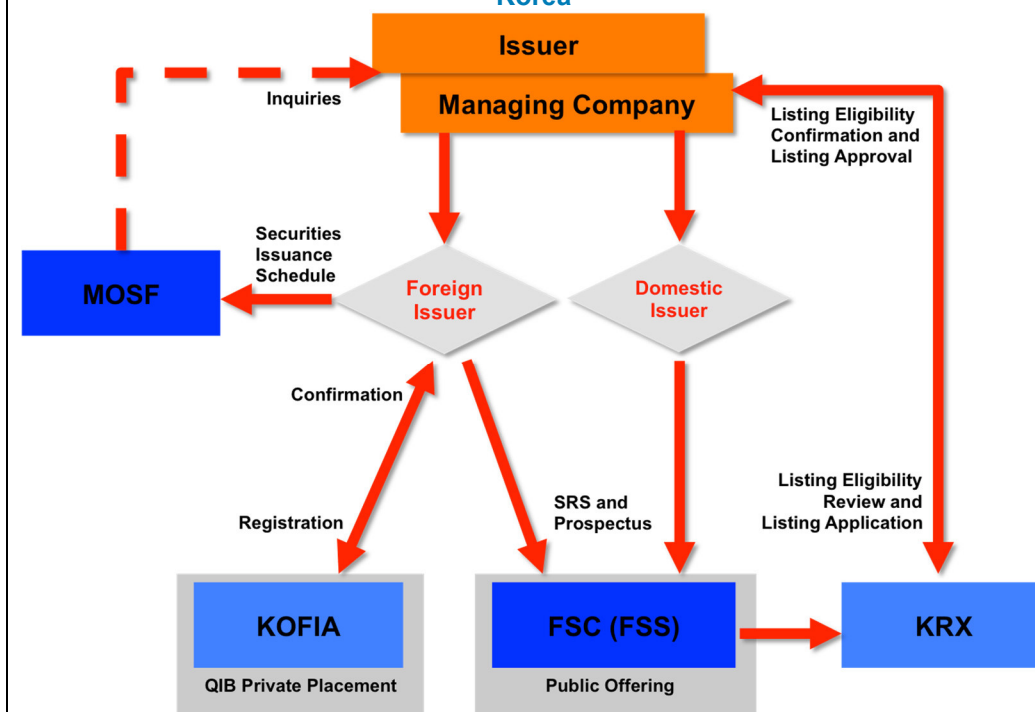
Korea

Issuer

Managing Company

Inquiries

Listing Eligibility Confirmation and Listing Approval

Securities Issuance Schedule

MOSF

Foreign Issuer

Domestic Issuer

Confirmation

Registration

SRS and Prospectus

Listing Eligibility Review and Listing Application

KOFIA

QIB Private Placement

FSC (FSS)

Public Offering

KRX